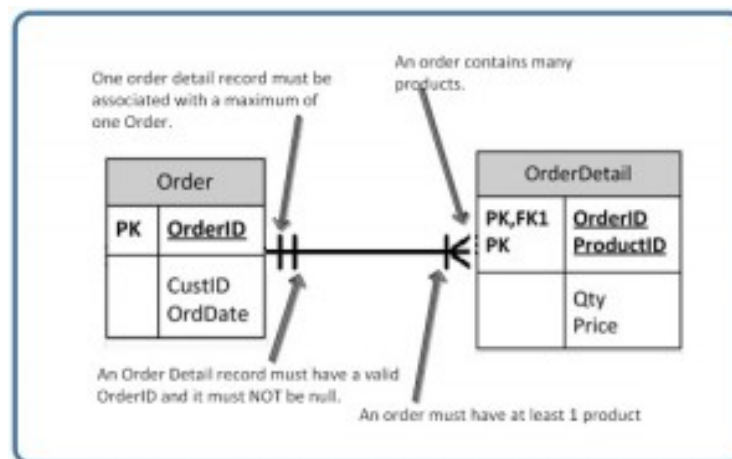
One order detail record must be associated with a maximum of one Order.

An order contains many products.

| Order | |
|---|---|
| PK | OrderID |
| | CustID OrdDate |

| OrderDetail | |
|---|---|
| PK,FK1 PK | OrderID ProductID |
| | Qty Price |

An Order Detail record must have a valid OrderID and it must NOT be null.

An order must have at least 1 product